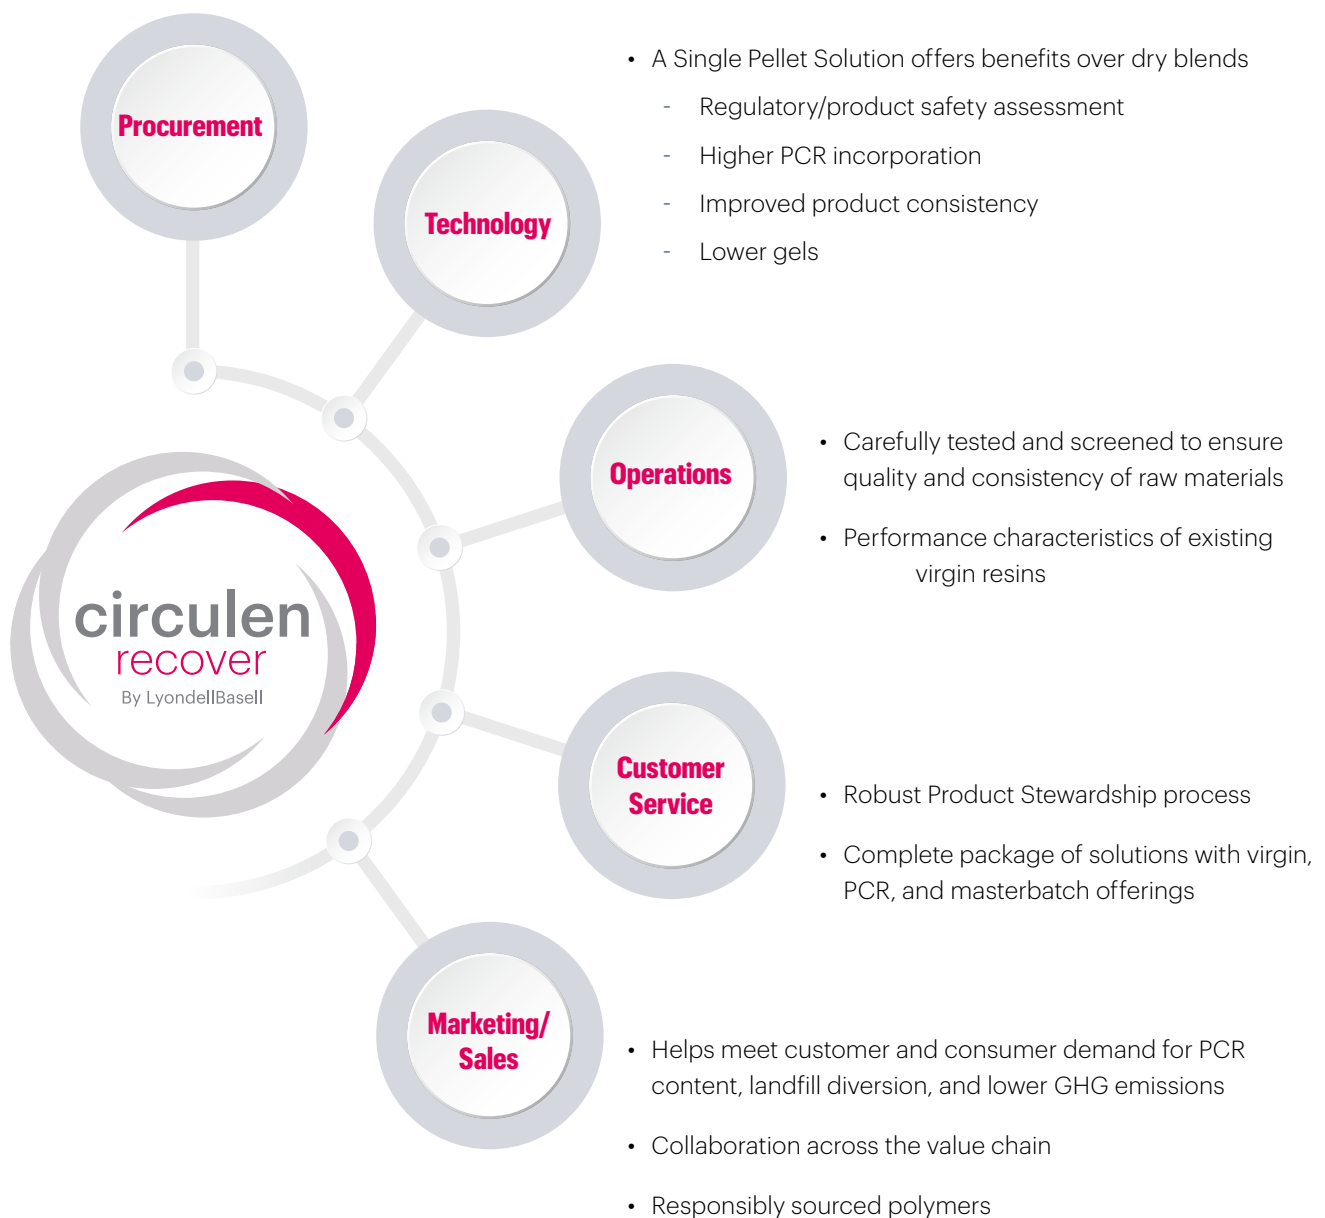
Procurement

Technology

- A Single Pellet Solution offers benefits over dry blends
  - Regulatory/product safety assessment
  - Higher PCR incorporation
  - Improved product consistency
  - Lower gels

Operations

- Carefully tested and screened to ensure quality and consistency of raw materials
- Performance characteristics of existing virgin resins

circulen recover By LyondellBasell

Customer Service

- Robust Product Stewardship process
- Complete package of solutions with virgin, PCR, and masterbatch offerings

Marketing/ Sales

- Helps meet customer and consumer demand for PCR content, landfill diversion, and lower GHG emissions
- Collaboration across the value chain
- Responsibly sourced polymers